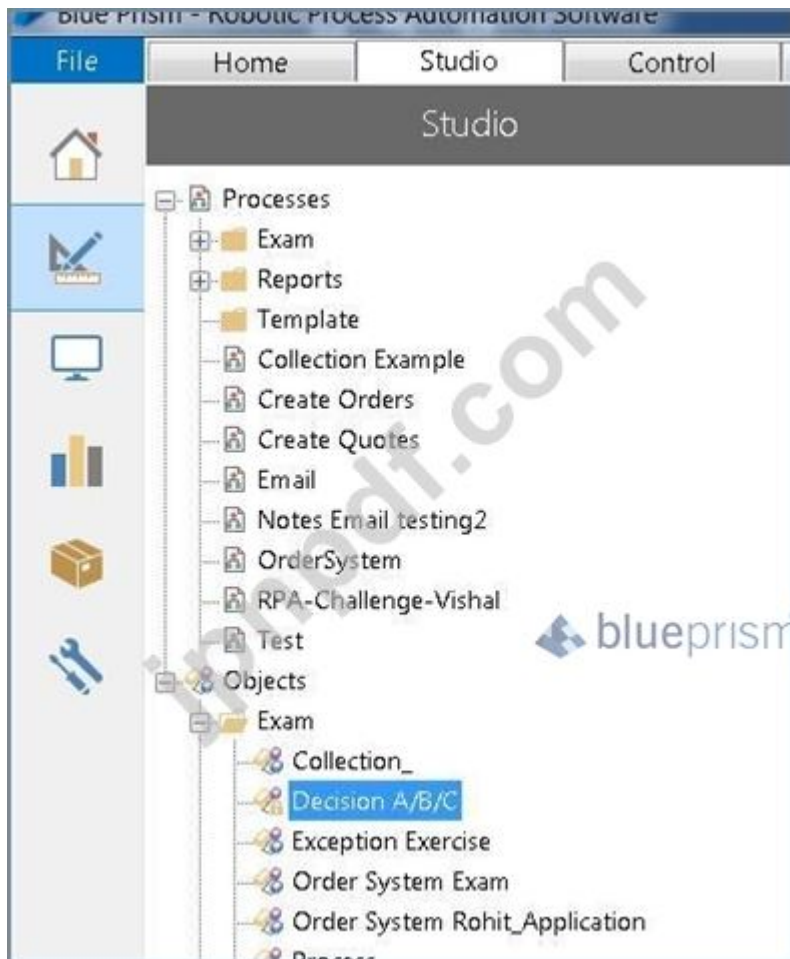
Blue Prism - Robotic Process Automation Software

File | Home | Studio | Control

Studio

Processes
Exam
Reports
Template
Collection Example
Create Orders
Create Quotes
Email
Notes Email testing2
OrderSystem
RPA-Challenge-Vishal
Test
Objects
Exam
Collection_
Decision A/B/C
Exception Exercise
Order System Exam
Order System Rohit_Application
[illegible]

blueprism

itmodt.com